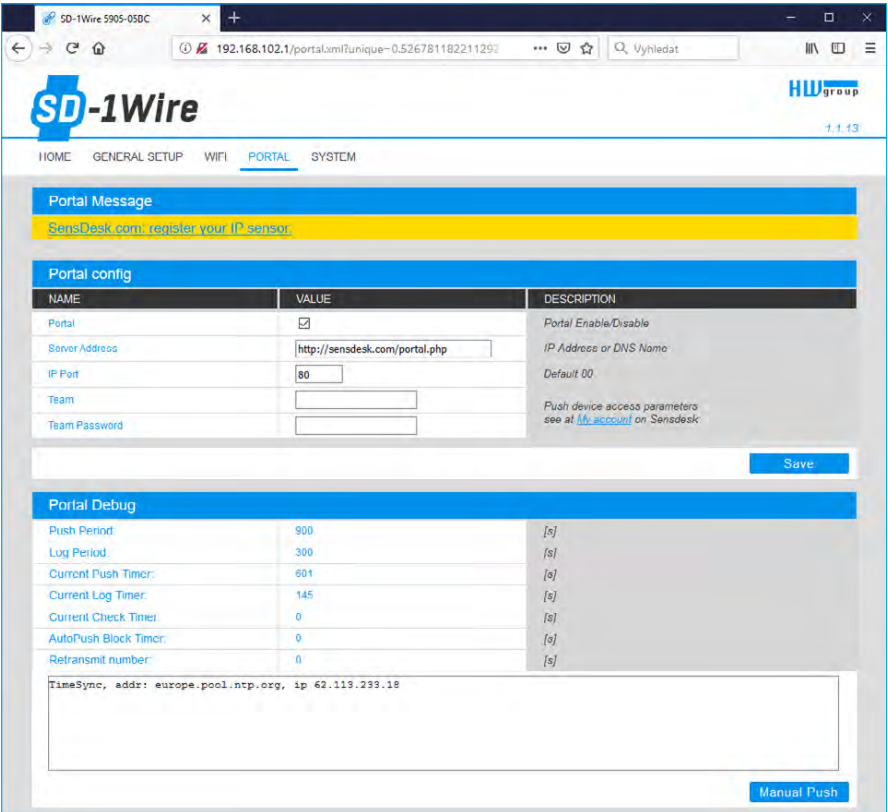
SD-1Wire 5905-05BC

192.168.102.1/portal.xml?unique=0.526781182211292

Vyhledat

SD-1Wire

HW group

1.1.13

HOME GENERAL SETUP WIFI PORTAL SYSTEM

Portal Message

SensDesk.com: register your IP sensor.

Portal config

| NAME | VALUE | DESCRIPTION |
|---|---|---|
| Portal | ☑ | Portal Enable/Disable |
| Server Address | http://sensdesk.com/portal.php | IP Address or DNS Name |
| IP Port | 80 | Default 80 |
| Team | | Push device access parameters see at My account on Sensdesk |
| Team Password | | |

Save

Portal Debug

| | | |
|---|---|---|
| Push Period: | 900 | [s] |
| Log Period: | 300 | [s] |
| Current Push Timer: | 601 | [s] |
| Current Log Timer: | 145 | [s] |
| Current Check Timer: | 0 | [s] |
| AutoPush Block Timer: | 0 | [s] |
| Retransmit number: | 0 | [s] |

TimeSync, addr: europe.pool.ntp.org, ip 62.113.233.18

Manual Push